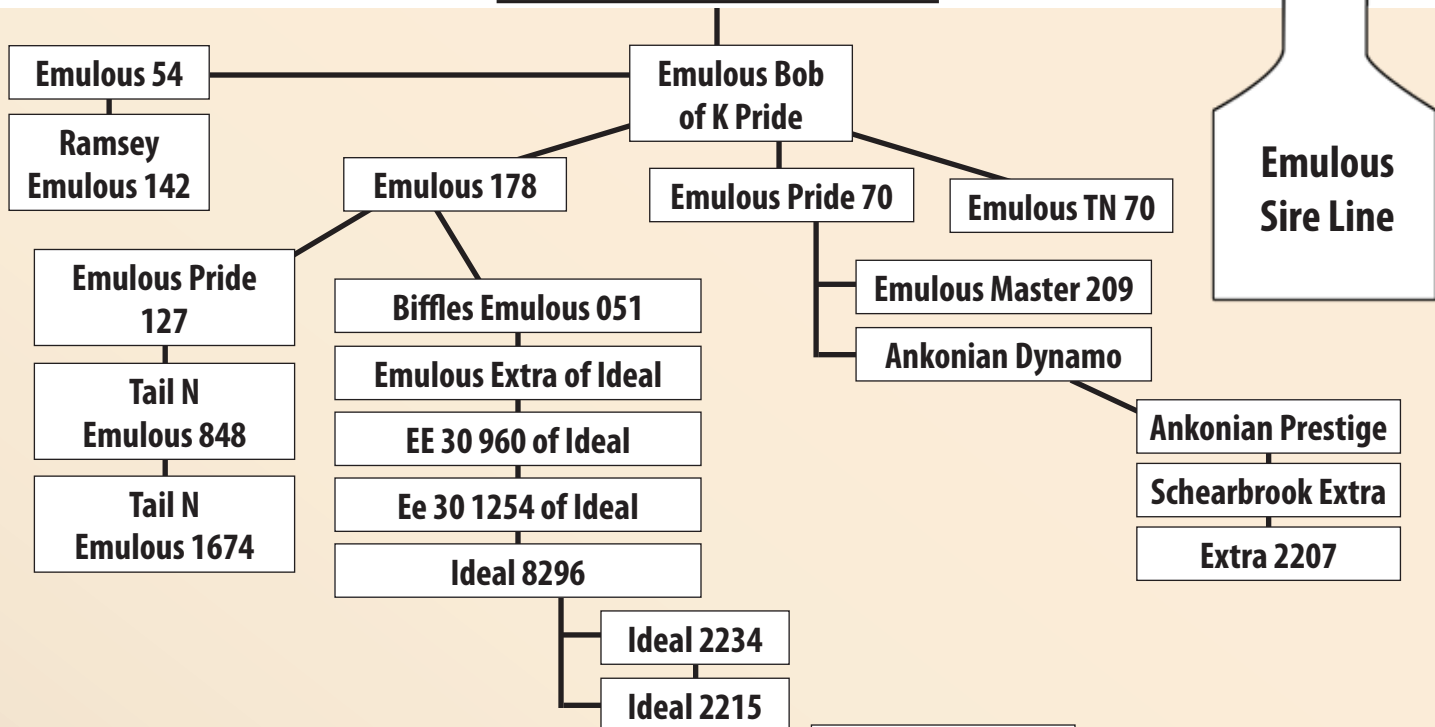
Emulous Sire Line

Emulous Bob of K Pride

Emulous 54

Ramsey Emulous 142

Emulous 178

Emulous Pride 70

Emulous TN 70

Emulous Pride 127

Tail N Emulous 848

Tail N Emulous 1674

Biffles Emulous 051

Emulous Extra of Ideal

EE 30 960 of Ideal

Ee 30 1254 of Ideal

Ideal 8296

Ideal 2234

Ideal 2215

Emulous Master 209

Ankonian Dynamo

Ankonian Prestige

Schearbrook Extra

Extra 2207